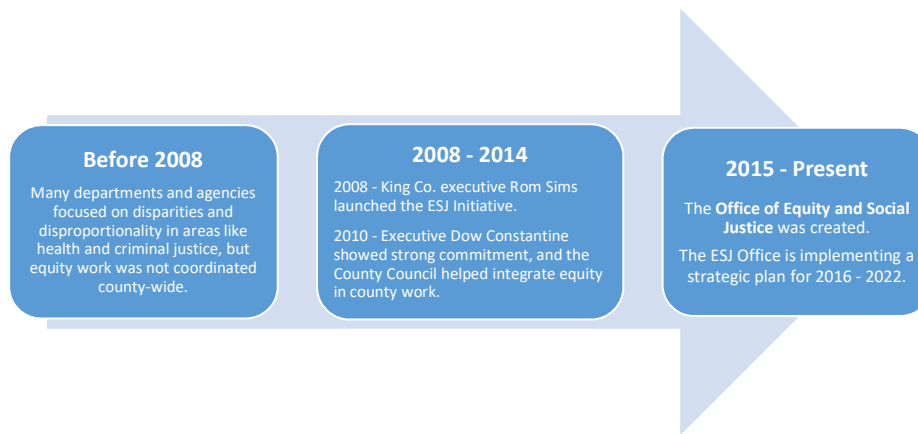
**Before 2008**

Many departments and agencies focused on disparities and disproportionality in areas like health and criminal justice, but equity work was not coordinated county-wide.

**2008 - 2014**

2008 - King Co. executive Rom Sims launched the ESJ Initiative.

2010 - Executive Dow Constantine showed strong commitment, and the County Council helped integrate equity in county work.

**2015 - Present**

The **Office of Equity and Social Justice** was created.

The ESJ Office is implementing a strategic plan for 2016 - 2022.